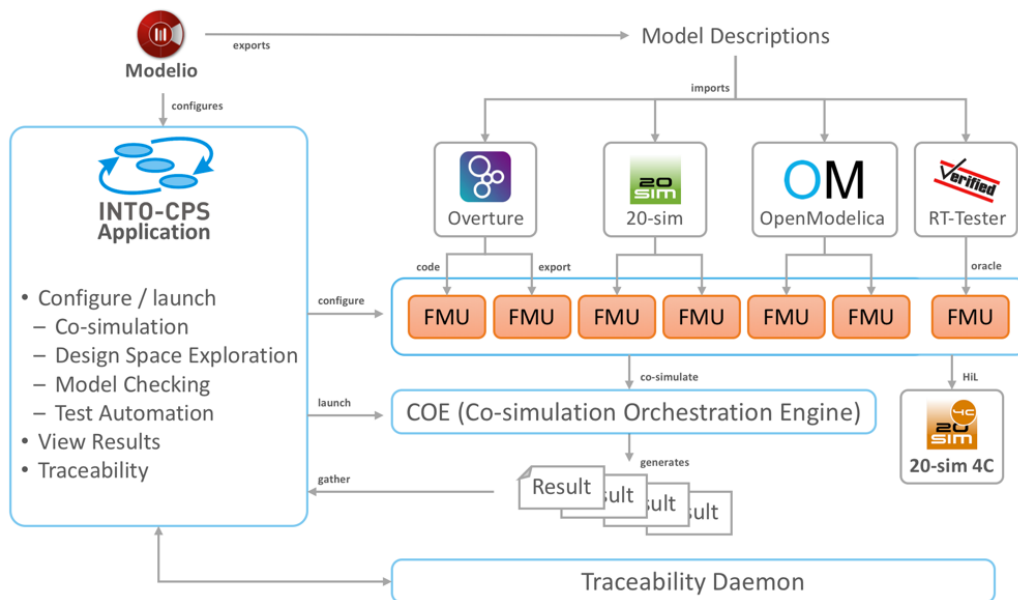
Modelio
exports
Model Descriptions
configures
imports
INTO-CPS Application
20 sim
OM
Verified
Overture
20-sim
OpenModelica
RT-Tester
code
export
oracle
• Configure / launch
– Co-simulation
– Design Space Exploration
– Model Checking
– Test Automation
• View Results
• Traceability
configure
FMU
FMU
FMU
FMU
FMU
FMU
FMU
co-simulate
HiL
launch
COE (Co-simulation Orchestration Engine)
4C
20 sim
20-sim 4C
generates
gather
Result
sult
sult
sult
Traceability Daemon